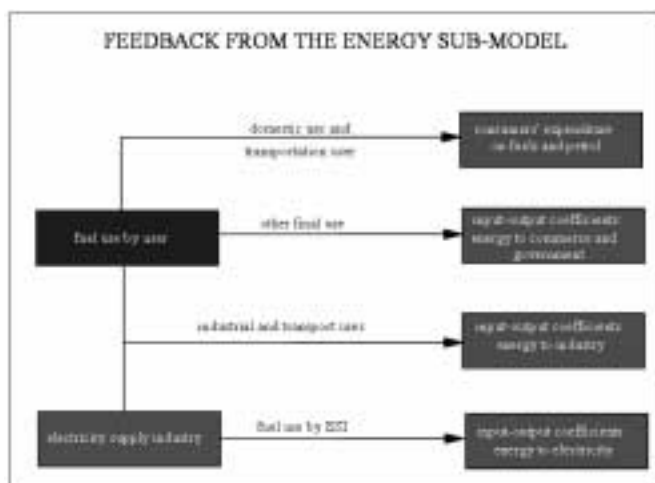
FEEDBACK FROM THE ENERGY SUB-MODEL

domestic use and transportation uses

consumers' expenditure on fuels and petrol

fuel use by user

other final use

input-output coefficients energy to commerce and government

industrial and transport uses

input-output coefficients energy to industry

electricity supply industry

fuel use by ESI

input-output coefficients energy to electricity